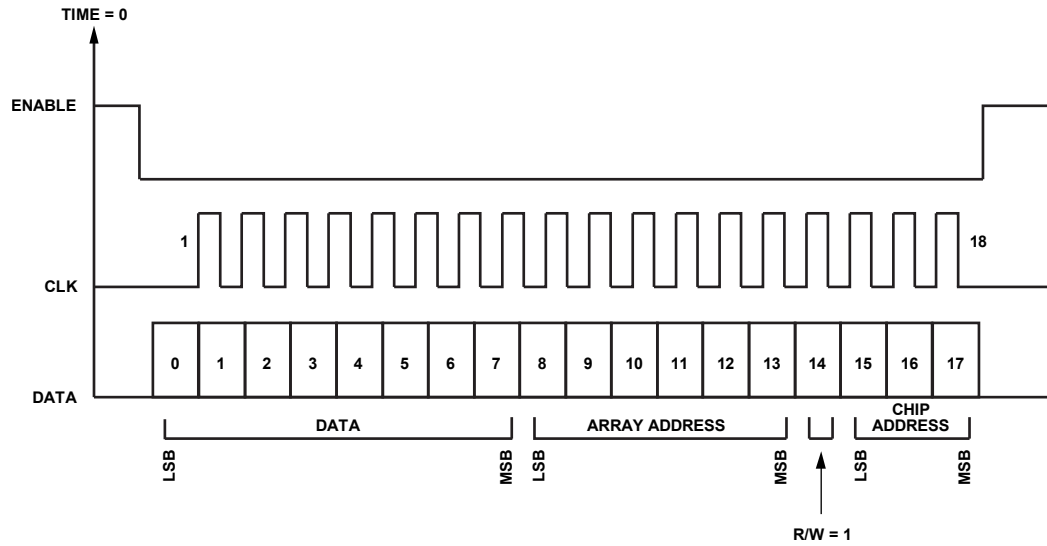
TIME = 0

ENABLE

1

18

CLK

| 0 | 1 | 2 | 3 | 4 | 5 | 6 | 7 | 8 | 9 | 10 | 11 | 12 | 13 | 14 | 15 | 16 | 17 |
|---|---|---|---|---|---|---|---|---|---|---|---|---|---|---|---|---|---|

DATA

DATA

ARRAY ADDRESS

CHIP ADDRESS

LSB

MSB

LSB

MSB

LSB

MSB

R/W = 1